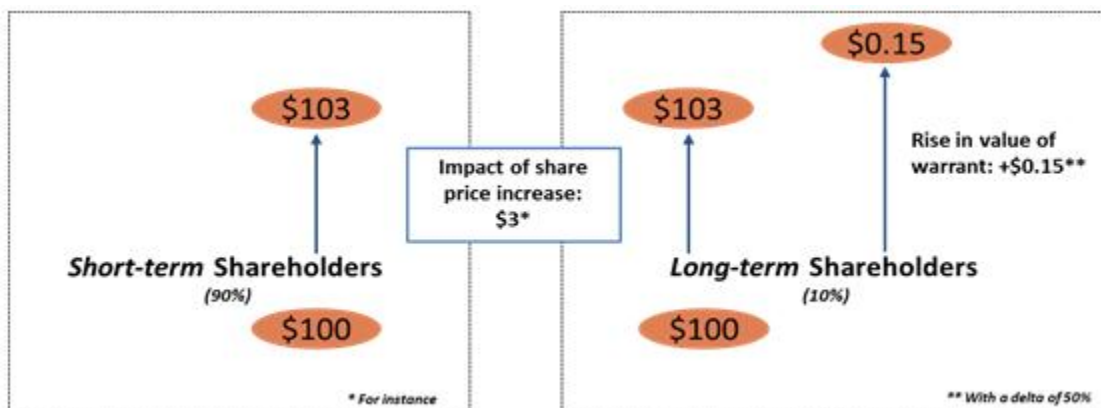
\$103

*Short-term* Shareholders

*(90%)*

\$100

\* For instance

Impact of share price increase: \$3\*

\$0.15

\$103

Rise in value of warrant: +\$0.15\*\*

*Long-term* Shareholders

*(10%)*

\$100

\*\* With a delta of 50%